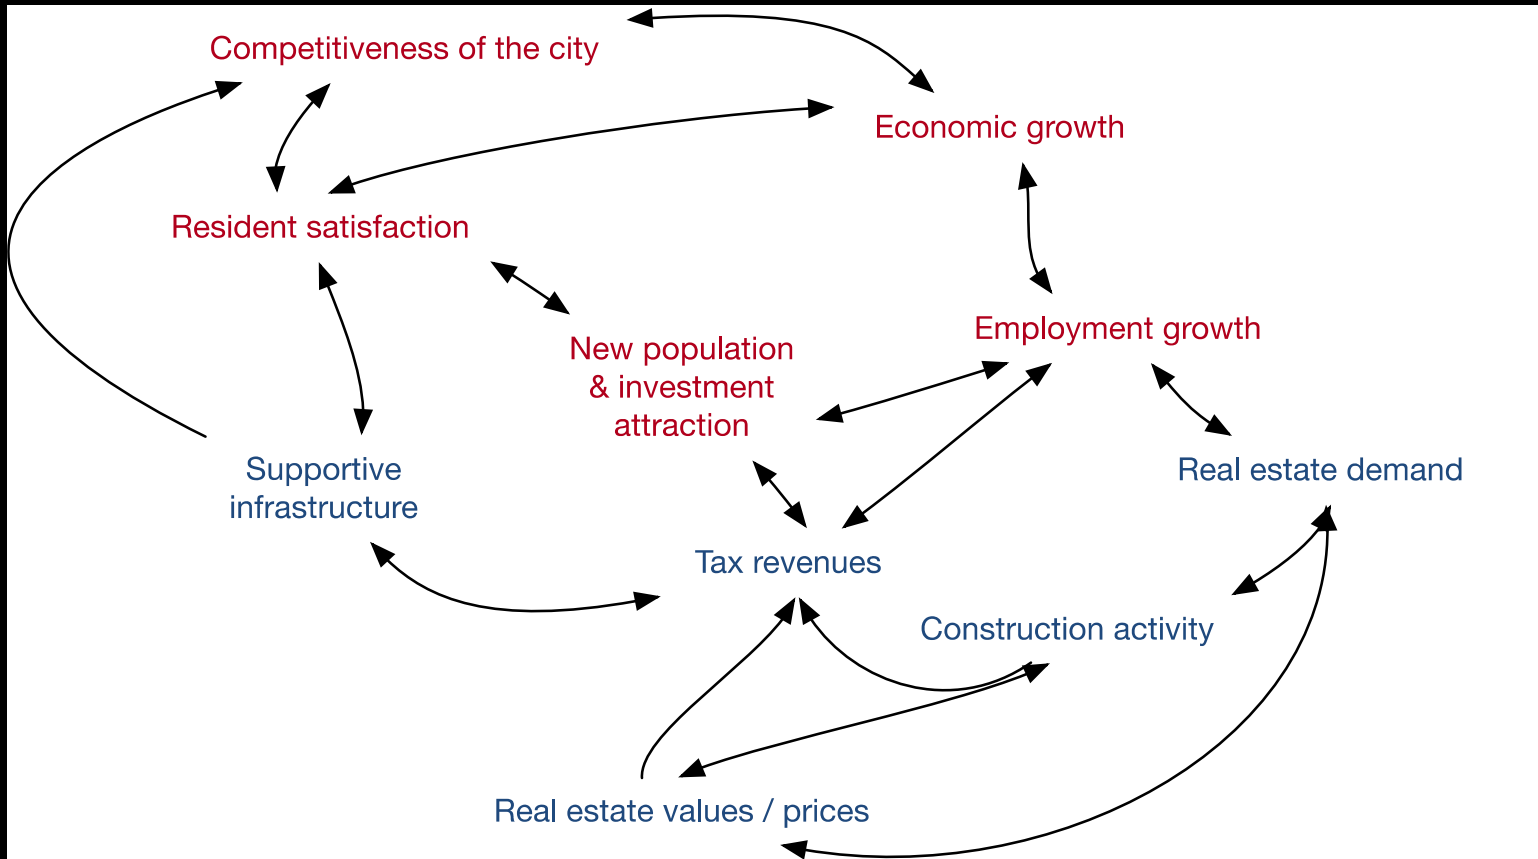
Competitiveness of the city

Economic growth

Resident satisfaction

Employment growth

New population & investment attraction

Supportive infrastructure

Real estate demand

Tax revenues

Construction activity

Real estate values / prices